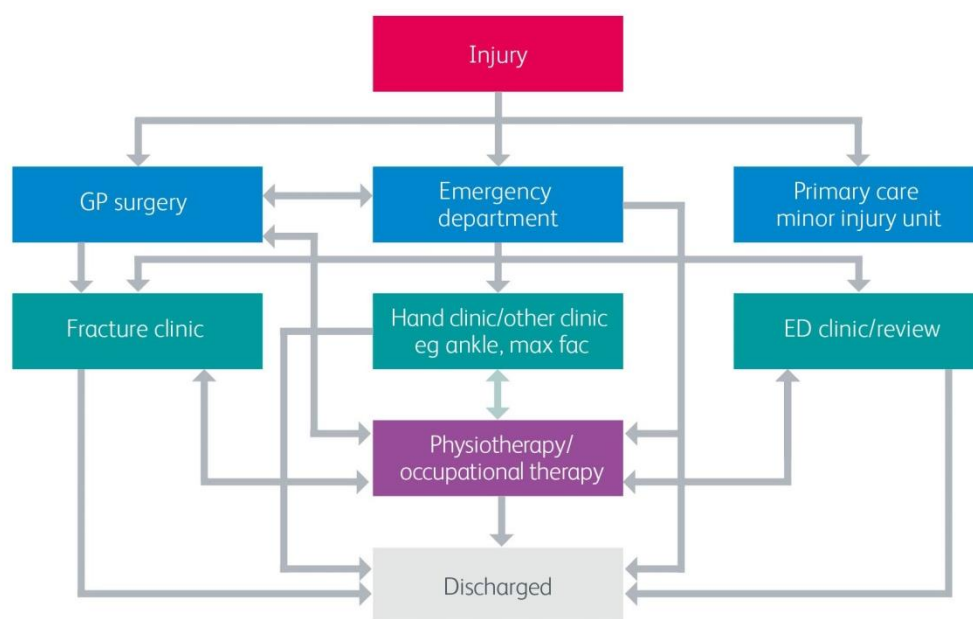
Injury

GP surgery

Emergency department

Primary care minor injury unit

Fracture clinic

Hand clinic/other clinic eg ankle, max fac

ED clinic/review

Physiotherapy/ occupational therapy

Discharged